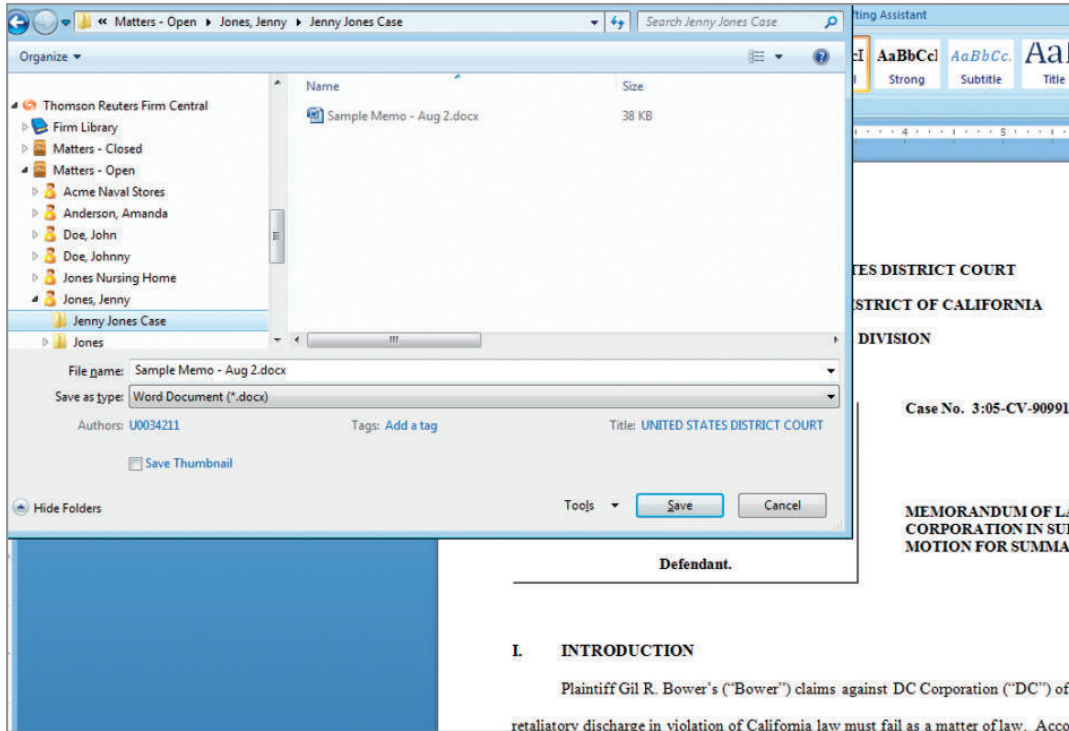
« Matters - Open ▸ Jones, Jenny ▸ Jenny Jones Case

Search Jenny Jones Case

Organize ▾

Thomson Reuters Firm Central
Firm Library
Matters - Closed
Matters - Open
Acme Naval Stores
Anderson, Amanda
Doe, John
Doe, Johnny
Jones Nursing Home
Jones, Jenny
Jenny Jones Case
Jones

| Name | Size |
|---|---|
| Sample Memo - Aug 2.docx | 38 KB |

File name: Sample Memo - Aug 2.docx

Save as type: Word Document (*.docx)

Authors: U0034211

Tags: Add a tag

Title: UNITED STATES DISTRICT COURT

Save Thumbnail

Hide Folders

Tools ▾

Save

Cancel

ting Assistant

AaBbCcI Strong

AaBbCc. Subtitle

AaI Title

TES DISTRICT COURT

STRICT OF CALIFORNIA

DIVISION

Case No. 3:05-CV-90991

MEMORANDUM OF LA
CORPORATION IN SU
MOTION FOR SUMMA

Defendant.

I. INTRODUCTION

Plaintiff Gil R. Bower's ("Bower") claims against DC Corporation ("DC") of

retaliatory discharge in violation of California law must fail as a matter of law. Acco